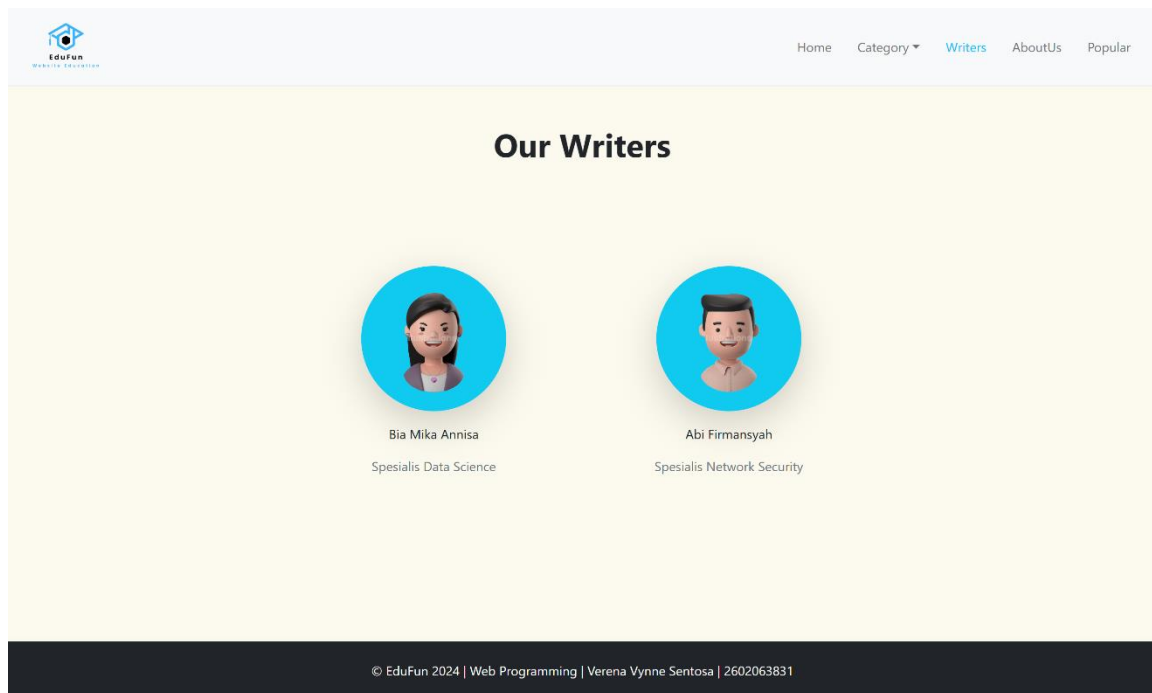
EduFun
Website Education

Home Category Writers AboutUs Popular

Our Writers

Bia Mika Annisa

Spesialis Data Science

Abi Firmansyah

Spesialis Network Security

© EduFun 2024 | Web Programming | Verena Vynne Sentosa | 2602063831